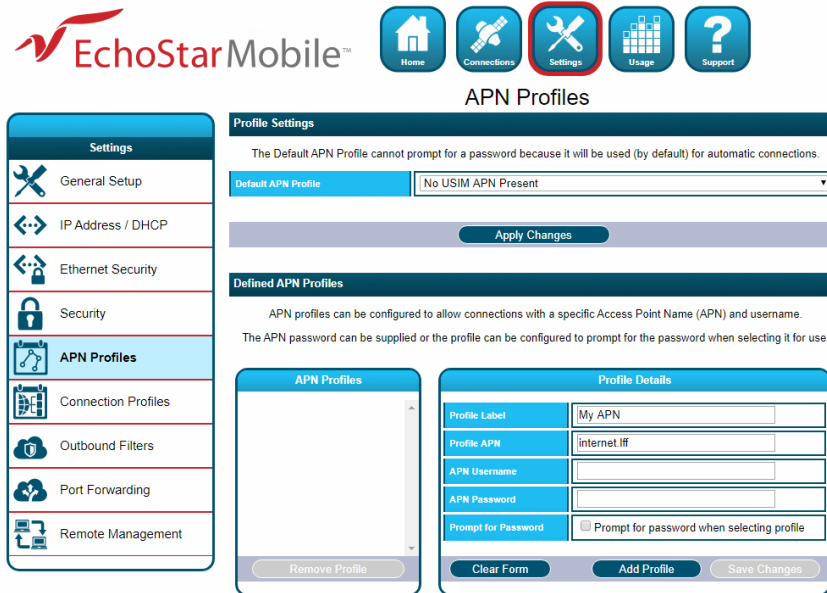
EchoStarMobile™

Home
Connections
Settings
Usage
Support

APN Profiles

Settings
General Setup
IP Address / DHCP
Ethernet Security
Security
APN Profiles
Connection Profiles
Outbound Filters
Port Forwarding
Remote Management

Profile Settings

The Default APN Profile cannot prompt for a password because it will be used (by default) for automatic connections.

| Default APN Profile | No USIM APN Present |
|---|---|

Apply Changes

Defined APN Profiles

APN profiles can be configured to allow connections with a specific Access Point Name (APN) and username.

The APN password can be supplied or the profile can be configured to prompt for the password when selecting it for use

APN Profiles

Remove Profile

Profile Details

| Profile Label | My APN |
|---|---|
| Profile APN | internet.lff |
| APN Username | |
| APN Password | |
| Prompt for Password | Prompt for password when selecting profile |

Clear Form
Add Profile
Save Changes